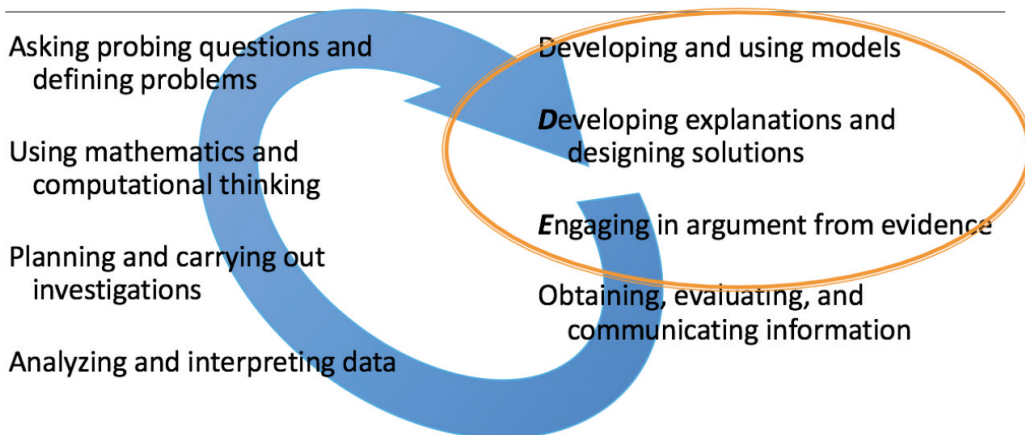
Asking probing questions and defining problems

Using mathematics and computational thinking

Planning and carrying out investigations

Analyzing and interpreting data

Developing and using models

Developing explanations and designing solutions

Engaging in argument from evidence

Obtaining, evaluating, and communicating information